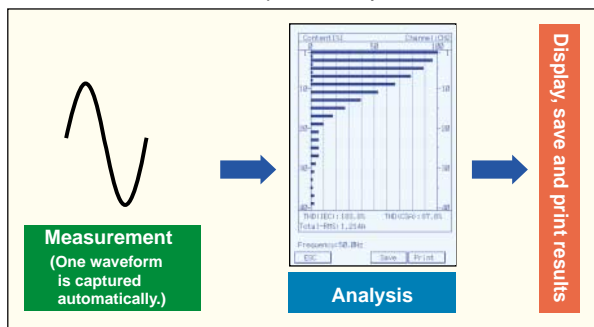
Measurement
(One waveform is captured automatically.)

Content[%] Channel:CH1
0 50 100
1
10
20
30
40
THD(IEC):103.0% THD(CSA):87.8%
Total(RMS):1.214A
Frequency:50.0Hz
ESC Save Print

Analysis

Display, save and print results